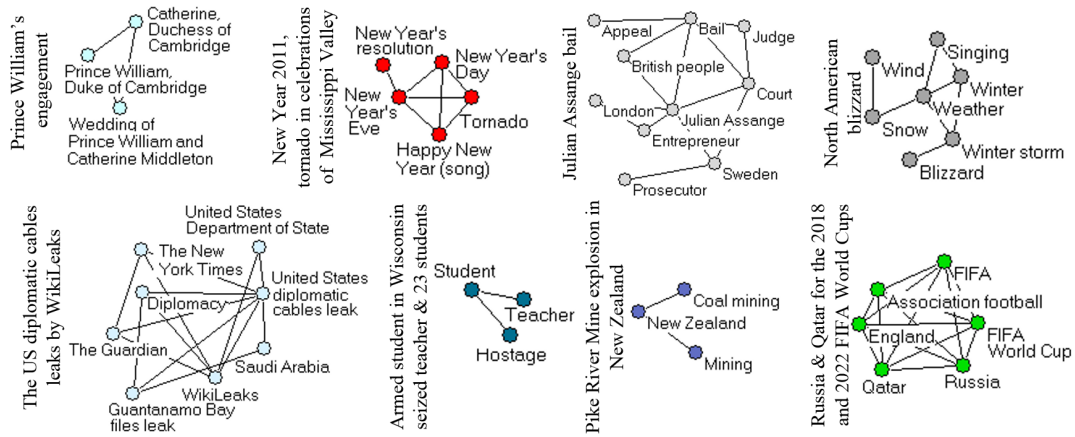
Prince William's engagement

Catherine, Duchess of Cambridge

Prince William, Duke of Cambridge

Wedding of Prince William and Catherine Middleton

New Year 2011, tornado in celebrations of Mississippi Valley

New Year's resolution

New Year's Day

New Year's Eve

Tornado

Happy New Year (song)

Julian Assange bail

Appeal

Bail

Judge

British people

Court

London

Julian Assange

Entrepreneur

Sweden

Prosecutor

North American blizzard

Singing

Wind

Winter

Weather

Snow

Winter storm

Blizzard

The US diplomatic cables leaks by WikiLeaks

United States Department of State

The New York Times

United States diplomatic cables leak

Diplomacy

The Guardian

Saudi Arabia

WikiLeaks

Guantanamo Bay files leak

Armed student in Wisconsin seized teacher & 23 students

Student

Teacher

Hostage

Pike River Mine explosion in New Zealand

Coal mining

New Zealand

Mining

Russia & Qatar for the 2018 and 2022 FIFA World Cups

FIFA

Association football

England

FIFA World Cup

Qatar

Russia